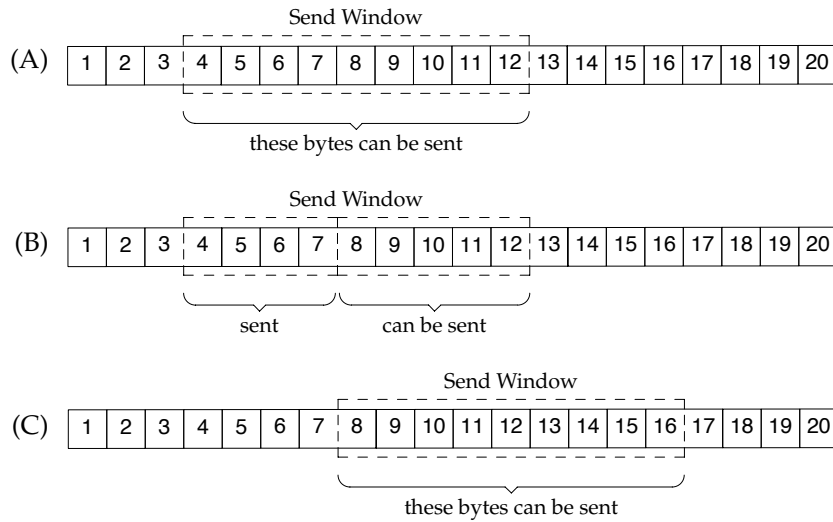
Send Window

(A) 1 2 3 4 5 6 7 8 9 10 11 12 13 14 15 16 17 18 19 20

these bytes can be sent

Send Window

(B) 1 2 3 4 5 6 7 8 9 10 11 12 13 14 15 16 17 18 19 20

sent

can be sent

Send Window

(C) 1 2 3 4 5 6 7 8 9 10 11 12 13 14 15 16 17 18 19 20

these bytes can be sent